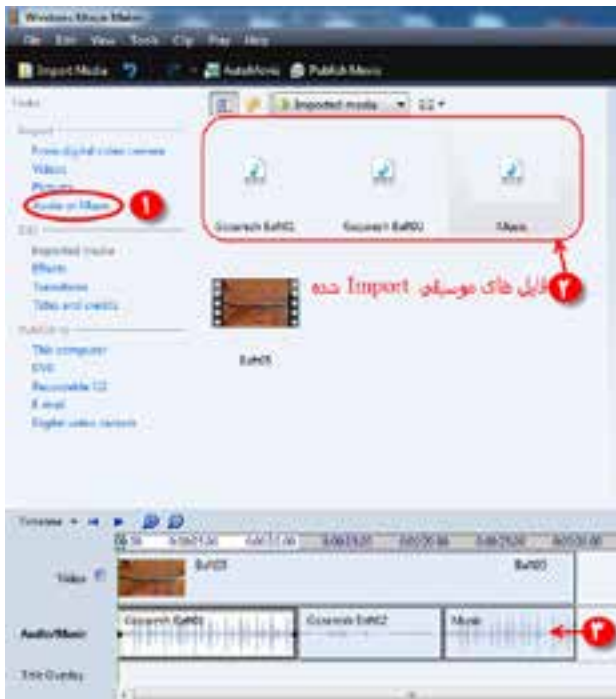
Windows Movie Maker
File Edit View Tools Clip Play Help
Import Media AutoMovie Publish Movie
Tasks
Import
From digital video camera
Videos
Pictures
Audio or Music
1
Edit
Imported media
Effects
Transitions
Titles and credits
Publish to
This computer
DVD
Recordable CD
E-mail
Digital video camera
Imported media
Gozaresh Bakhsh1 Gozaresh Bakhsh2 Music
۲
فایل های موسیقی Import شده
Bakhsh5
Timeline
Video Bakhsh5 Bakhsh5
Audio/Music Gozaresh Bakhsh1 Gozaresh Bakhsh2 Music
۳
Title Overlay